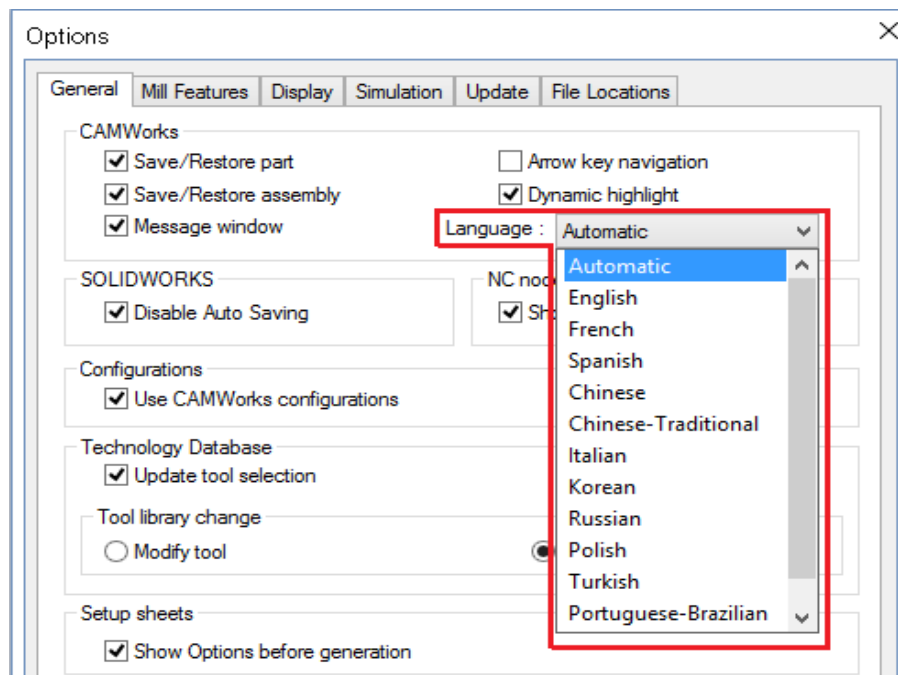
Options

General | Mill Features | Display | Simulation | Update | File Locations

CAMWorks
Save/Restore part
Save/Restore assembly
Message window
Arrow key navigation
Dynamic highlight
Language : Automatic

SOLIDWORKS
Disable Auto Saving

NC noc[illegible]
Sh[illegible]

Automatic
English
French
Spanish
Chinese
Chinese-Traditional
Italian
Korean
Russian
Polish
Turkish
Portuguese-Brazilian

Configurations
Use CAMWorks configurations

Technology Database
Update tool selection

Tool library change
Modify tool

Setup sheets
Show Options before generation